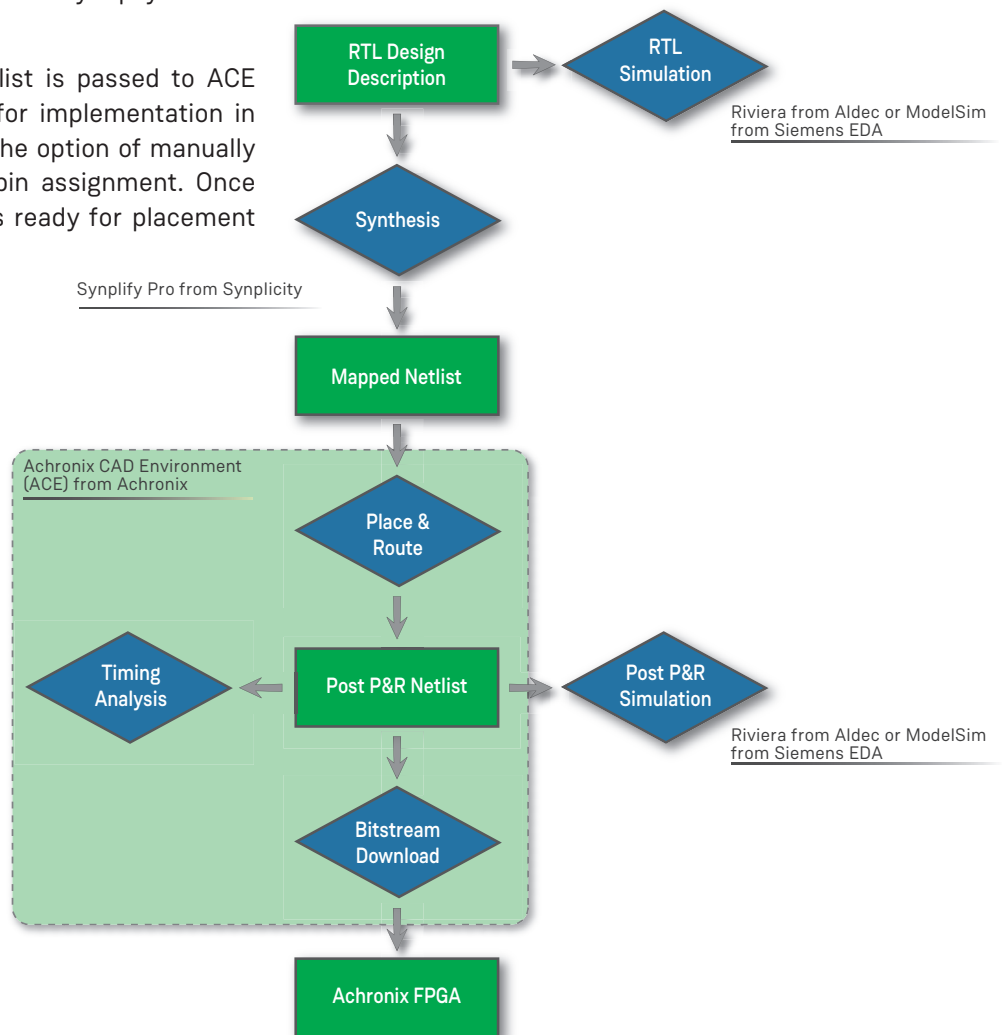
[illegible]list is passed to ACE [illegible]for implementation in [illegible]he option of manually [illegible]pin assignment. Once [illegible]s ready for placement

RTL Design Description

RTL Simulation

Riviera from Aldec or ModelSim from Siemens EDA

Synthesis

Synplify Pro from Synplicity

Mapped Netlist

Achronix CAD Environment (ACE) from Achronix

Place & Route

Timing Analysis

Post P&R Netlist

Post P&R Simulation

Riviera from Aldec or ModelSim from Siemens EDA

Bitstream Download

Achronix FPGA